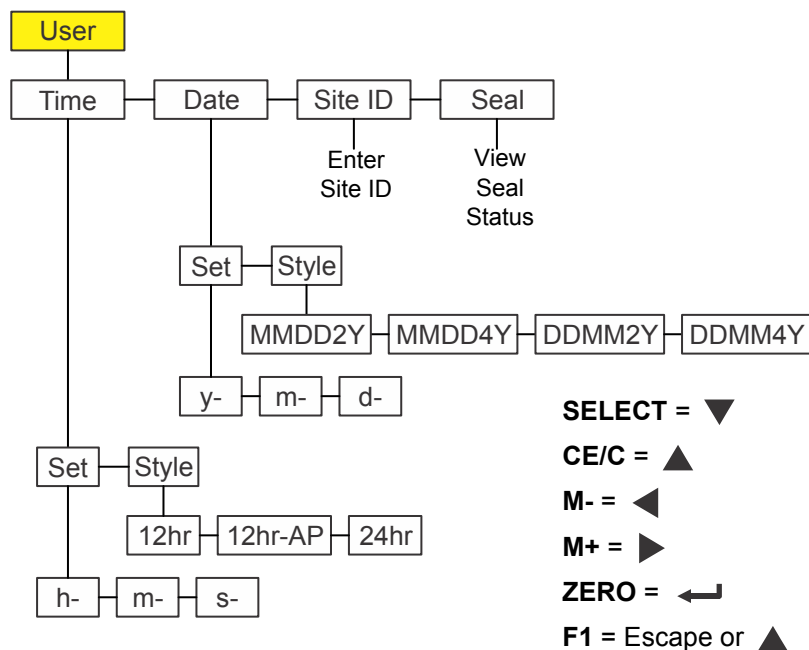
User

Time
Date
Site ID
Seal

Enter Site ID

View Seal Status

Set
Style

MMDD2Y
MMDD4Y
DDMM2Y
DDMM4Y

y-
m-
d-

Set
Style

12hr
12hr-AP
24hr

h-
m-
s-

**SELECT** = ▼

**CE/C** = ▲

**M-** = ◀

**M+** = ▶

**ZERO** = ↵

**F1** = Escape or ▲